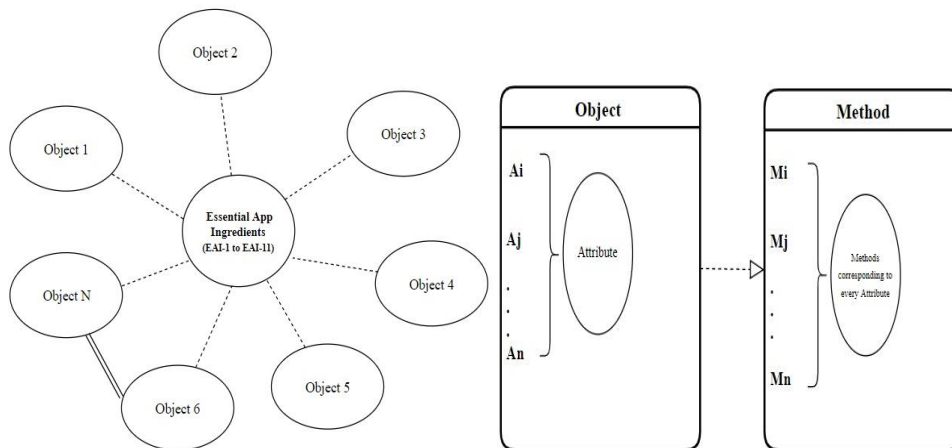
Object 2

Object 1

Object 3

Essential App Ingredients (EAI-1 to EAI-11)

Object 4

Object N

Object 5

Object 6

Object

Ai

Aj

.
.
.

An

Attribute

Method

Mi

Mj

.
.
.

Mn

Methods corresponding to every Attribute